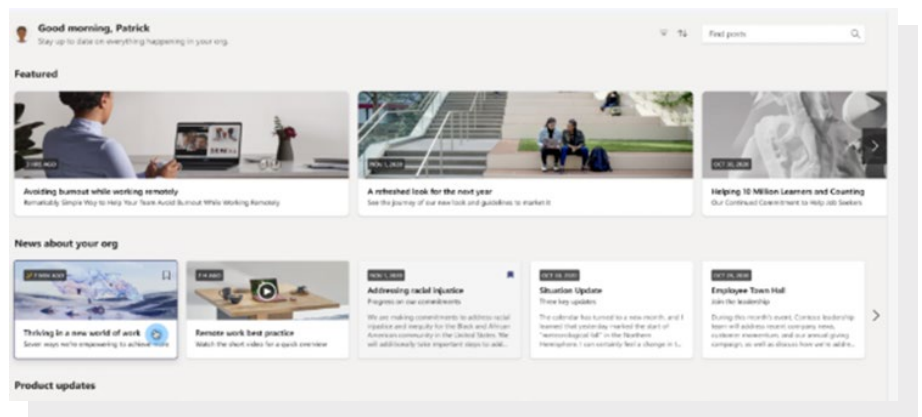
Good morning, Patrick
Stay up to date on everything happening in your org.

Find posts

Featured

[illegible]
Avoiding burnout while working remotely
Remarkably Simple Way to Help Your Team Avoid Burnout While Working Remotely

NOV 1, 2020
A refreshed look for the next year
See the journey of our new look and guidelines to market it

OCT 30, 2020
Helping 10 Million Learners and Counting
Our Continued Commitment to Help Job Seekers

News about your org

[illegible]
Thriving in a new world of work
Seven ways we're empowering to achieve more

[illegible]
Remote work best practice
Watch the short video for a quick overview

NOV 1, 2020
Addressing racial injustice
Progress on our commitments
We are making commitments to address racial injustice and inequity for the Black and African American community in the United States. We will additionally take important steps to add...

OCT 30, 2020
Situation Update
Three key updates
The calendar has turned to a new month, and I learned that yesterday marked the start of "meteorological fall" in the Northern Hemisphere. I can certainly feel a change in t...

OCT 29, 2020
Employee Town Hall
Join the leadership
During this month's event, Contoso leadership team will address recent company news, customer momentum, and our annual giving campaign, as well as discuss how we're addr...

Product updates